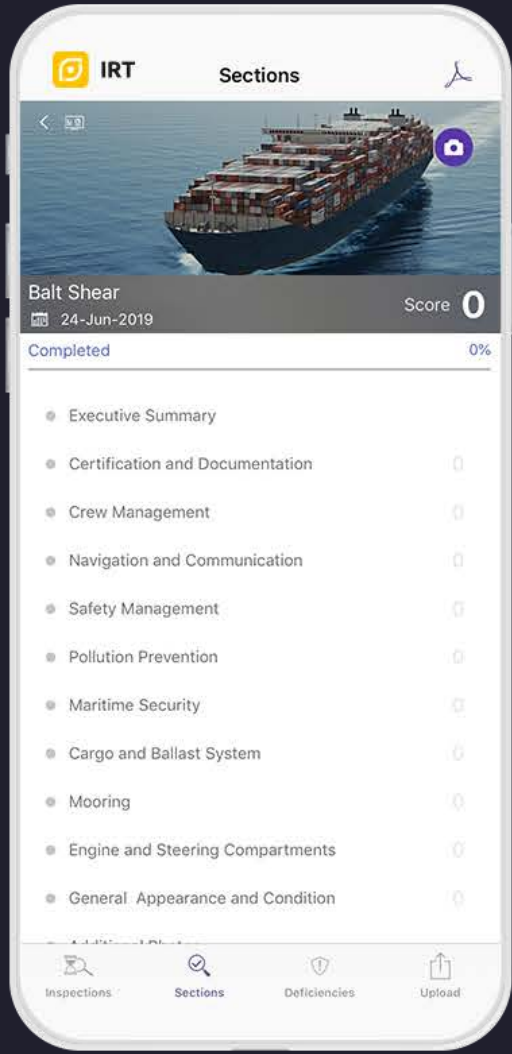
IRT

Sections

Balt Shear

24-Jun-2019

Score 0

Completed

0%

Executive Summary

Certification and Documentation 0

Crew Management 0

Navigation and Communication 0

Safety Management 0

Pollution Prevention 0

Maritime Security 0

Cargo and Ballast System 0

Mooring 0

Engine and Steering Compartments 0

General Appearance and Condition 0

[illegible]

Inspections

Sections

Deficiencies

Upload